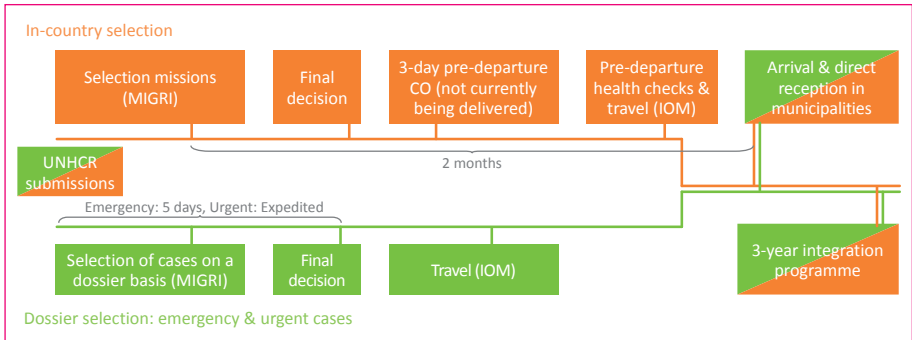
In-country selection

Selection missions (MIGRI)

Final decision

3-day pre-departure CO (not currently being delivered)

Pre-departure health checks & travel (IOM)

Arrival & direct reception in municipalities

UNHCR submissions

2 months

Emergency: 5 days, Urgent: Expedited

Selection of cases on a dossier basis (MIGRI)

Final decision

Travel (IOM)

3-year integration programme

Dossier selection: emergency & urgent cases